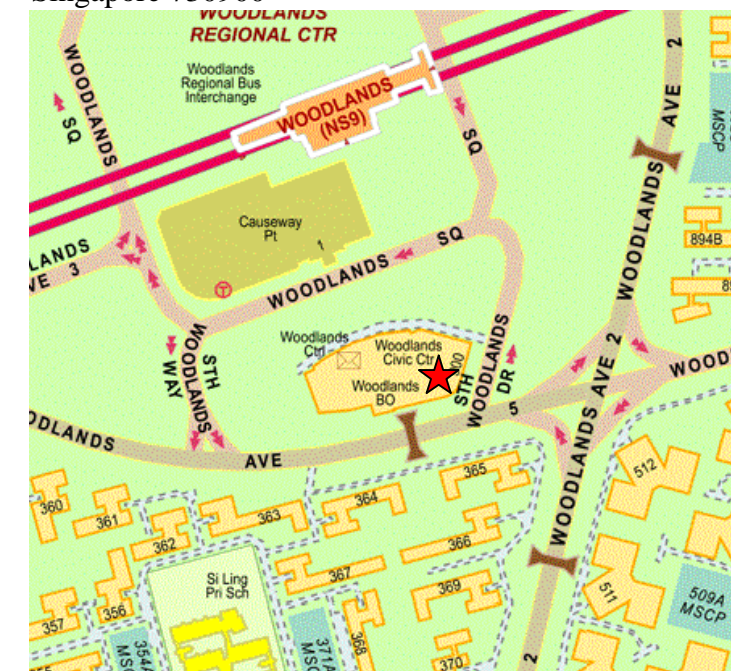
Singapore 730900

WOODLANDS REGIONAL CTR

Woodlands Regional Bus Interchange

WOODLANDS (NS9)

WOODLANDS SQ

SQ

AVE 2

MSCP

Causeway Pt

1

WOODLANDS SQ

WOODLANDS AVE 3

894B

85

WOODLANDS

Woodlands Ctrl

Woodlands Civic Ctr

900

Woodlands BO

STH WOODLANDS DR

WOODLANDS AVE 2

WOOD

STH WOODLANDS WAY

WOODLANDS AVE 5

365

512

360

361

364

363

362

366

Si Ling Pri Sch

367

369

356

357

354

MSC

371A MSCP

368

370

511

509A MSCP